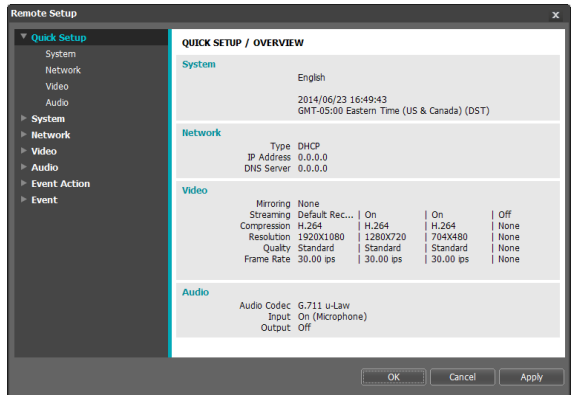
Remote Setup

x

Quick Setup
System
Network
Video
Audio
System
Network
Video
Audio
Event Action
Event

QUICK SETUP / OVERVIEW

System

English

2014/06/23 16:49:43
GMT-05:00 Eastern Time (US & Canada) (DST)

Network

Type DHCP
IP Address 0.0.0.0
DNS Server 0.0.0.0

Video

Mirroring None

| | | | | |
|---|---|---|---|---|
| Streaming | Default Rec... | On | On | Off |
| Compression | H.264 | H.264 | H.264 | None |
| Resolution | 1920X1080 | 1280X720 | 704X480 | None |
| Quality | Standard | Standard | Standard | None |
| Frame Rate | 30.00 ips | 30.00 ips | 30.00 ips | None |

Audio

Audio Codec G.711 u-Law
Input On (Microphone)
Output Off

OK Cancel Apply